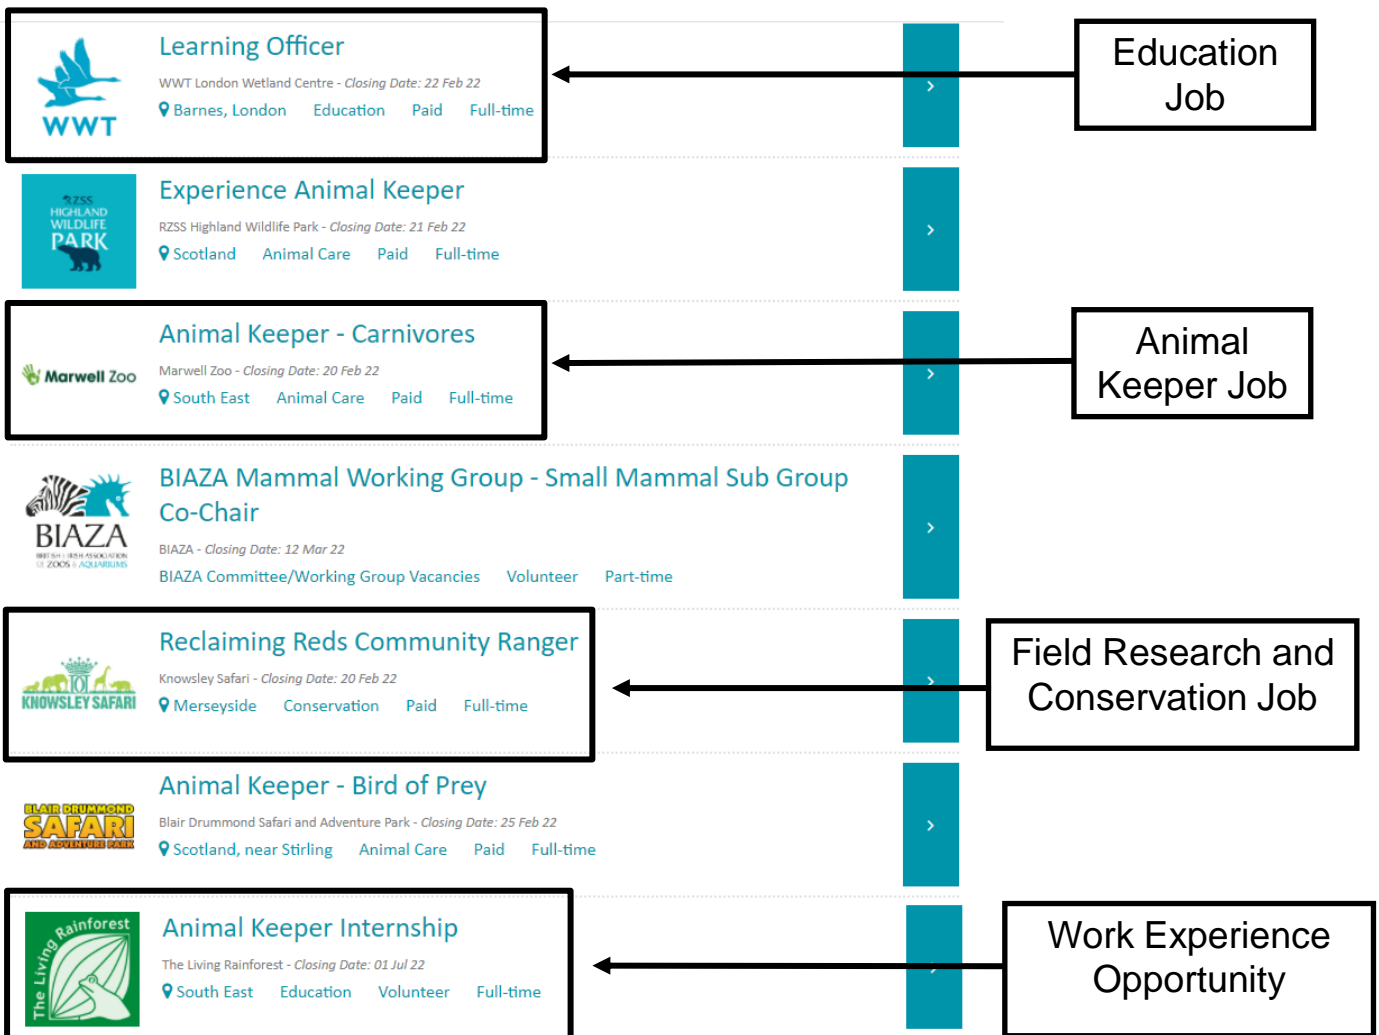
WWT

Learning Officer

WWT London Wetland Centre - Closing Date: 22 Feb 22

Barnes, London Education Paid Full-time

Education Job

RZSS HIGHLAND WILDLIFE PARK

Experience Animal Keeper

RZSS Highland Wildlife Park - Closing Date: 21 Feb 22

Scotland Animal Care Paid Full-time

Marwell Zoo

Animal Keeper - Carnivores

Marwell Zoo - Closing Date: 20 Feb 22

South East Animal Care Paid Full-time

Animal Keeper Job

BIAZA BRITISH & IRISH ASSOCIATION OF ZOOS & AQUARIUMS

BIAZA Mammal Working Group - Small Mammal Sub Group Co-Chair

BIAZA - Closing Date: 12 Mar 22

BIAZA Committee/Working Group Vacancies Volunteer Part-time

KNOWSLEY SAFARI

Reclaiming Reds Community Ranger

Knowsley Safari - Closing Date: 20 Feb 22

Merseyside Conservation Paid Full-time

Field Research and Conservation Job

BLAIR DRUMMOND SAFARI AND ADVENTURE PARK

Animal Keeper - Bird of Prey

Blair Drummond Safari and Adventure Park - Closing Date: 25 Feb 22

Scotland, near Stirling Animal Care Paid Full-time

The Living Rainforest

Animal Keeper Internship

The Living Rainforest - Closing Date: 01 Jul 22

South East Education Volunteer Full-time

Work Experience Opportunity